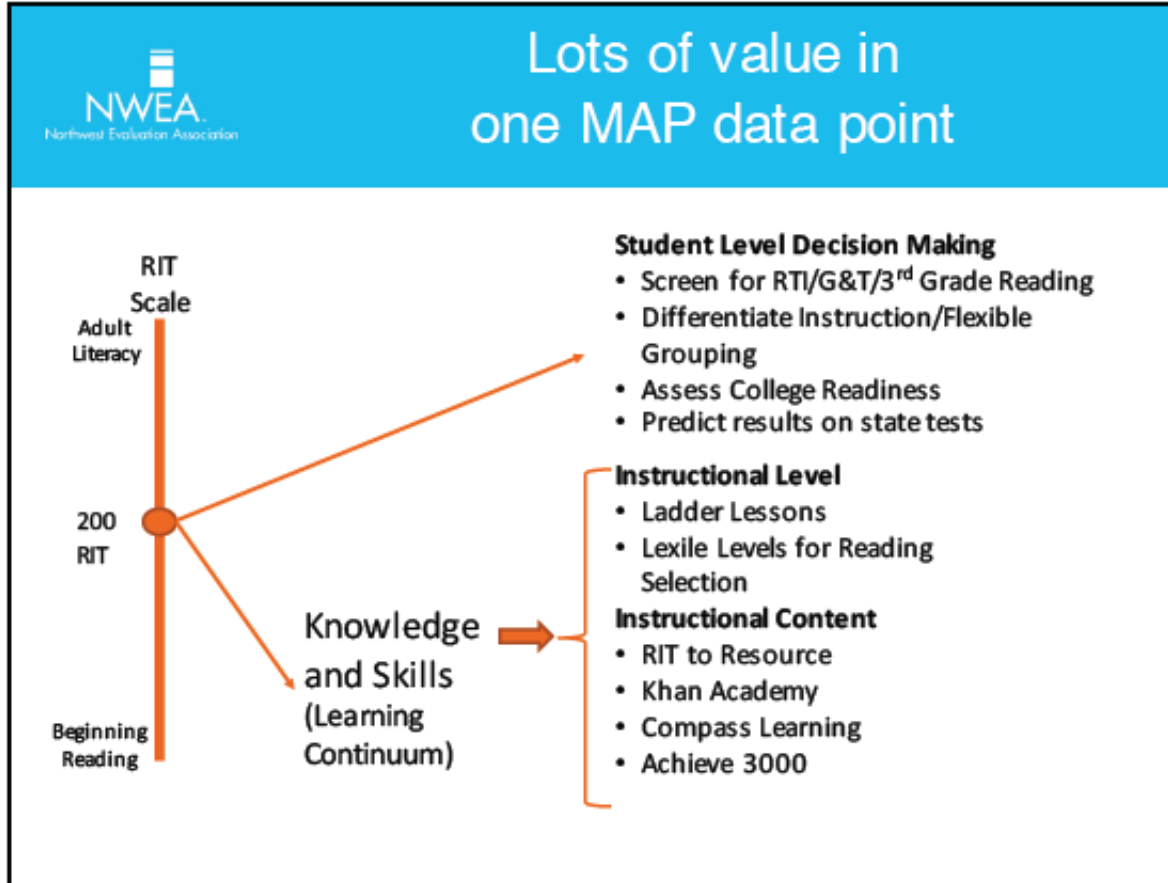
NWEA.
Northwest Evaluation Association

Lots of value in one MAP data point

RIT Scale

Adult Literacy

200 RIT

Beginning Reading

Knowledge and Skills (Learning Continuum)

Student Level Decision Making
• Screen for RTI/G&T/3$^{rd}$ Grade Reading
• Differentiate Instruction/Flexible Grouping
• Assess College Readiness
• Predict results on state tests

Instructional Level
• Ladder Lessons
• Lexile Levels for Reading Selection

Instructional Content
• RIT to Resource
• Khan Academy
• Compass Learning
• Achieve 3000